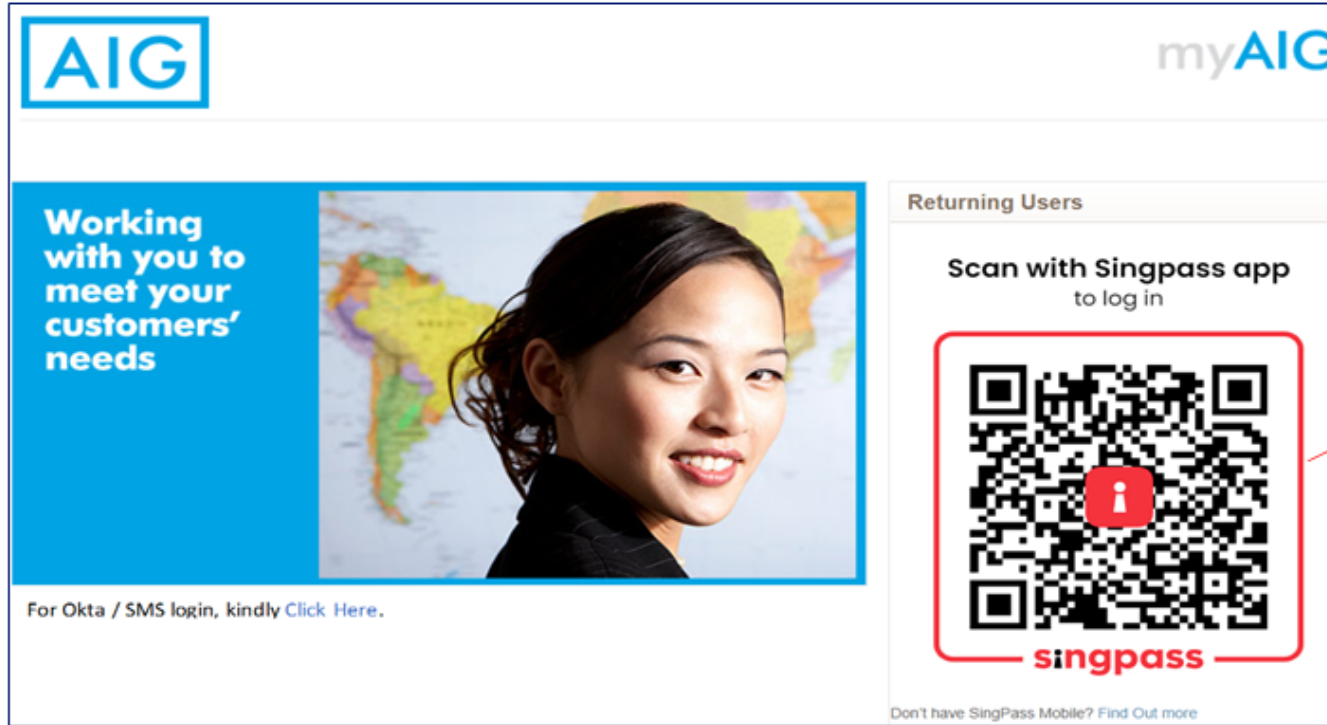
AIG

myAIG

Working with you to meet your customers' needs

For Okta / SMS login, kindly Click Here.

Returning Users

Scan with Singpass app to log in

singpass

Don't have SingPass Mobile? Find Out more